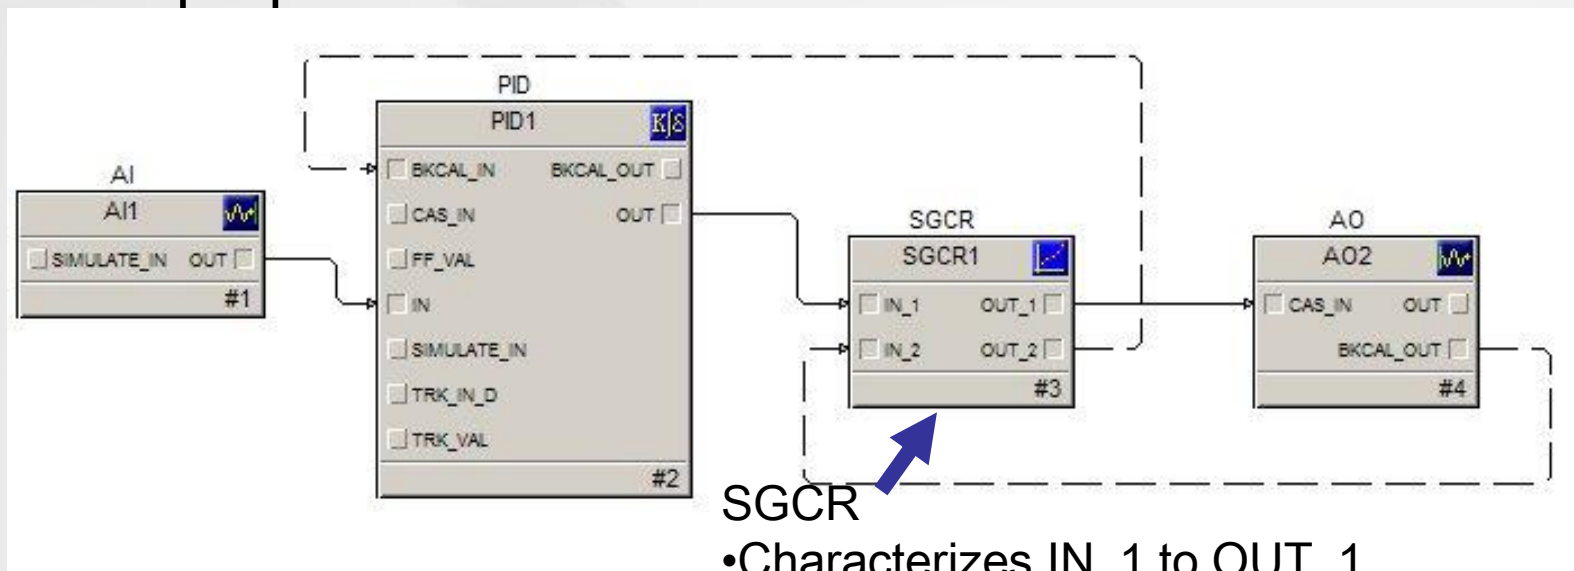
PID
PID1
BKCAL_IN
BKCAL_OUT
CAS_IN
OUT
FF_VAL
IN
SIMULATE_IN
TRK_IN_D
TRK_VAL
#2

AI
AI1
SIMULATE_IN
OUT
#1

SGCR
SGCR1
IN_1
OUT_1
IN_2
OUT_2
#3

AO
AO2
CAS_IN
OUT
BKCAL_OUT
#4

SGCR
•Characterizes IN_1 to OUT_1